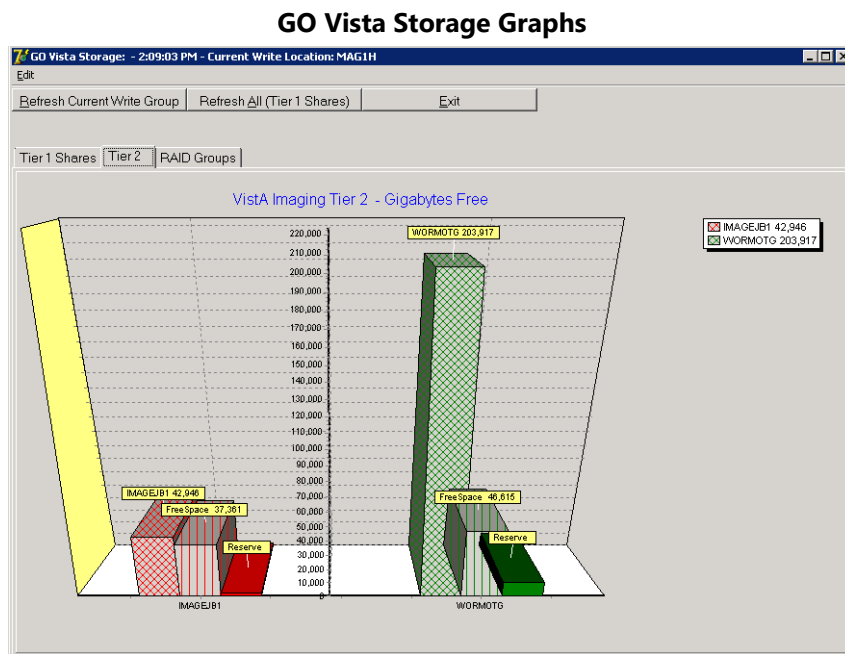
GO Vista Storage Graphs

GO Vista Storage: - 2:09:03 PM - Current Write Location: MAG1H

Edit

Refresh Current Write Group | Refresh All (Tier 1 Shares) | Exit

Tier 1 Shares | Tier 2 | RAID Groups

VistA Imaging Tier 2 - Gigabytes Free

IMAGEJB1 42,946
WORMOTG 203,917

220,000
210,000
200,000
190,000
180,000
170,000
160,000
150,000
140,000
130,000
120,000
110,000
100,000
90,000
80,000
70,000
60,000
50,000
40,000
30,000
20,000
10,000
0

WORMOTG 203,917

IMAGEJB1 42,946

FreeSpace 37,361

Reserve

FreeSpace 46,615

Reserve

IMAGEJB1

WORMOTG